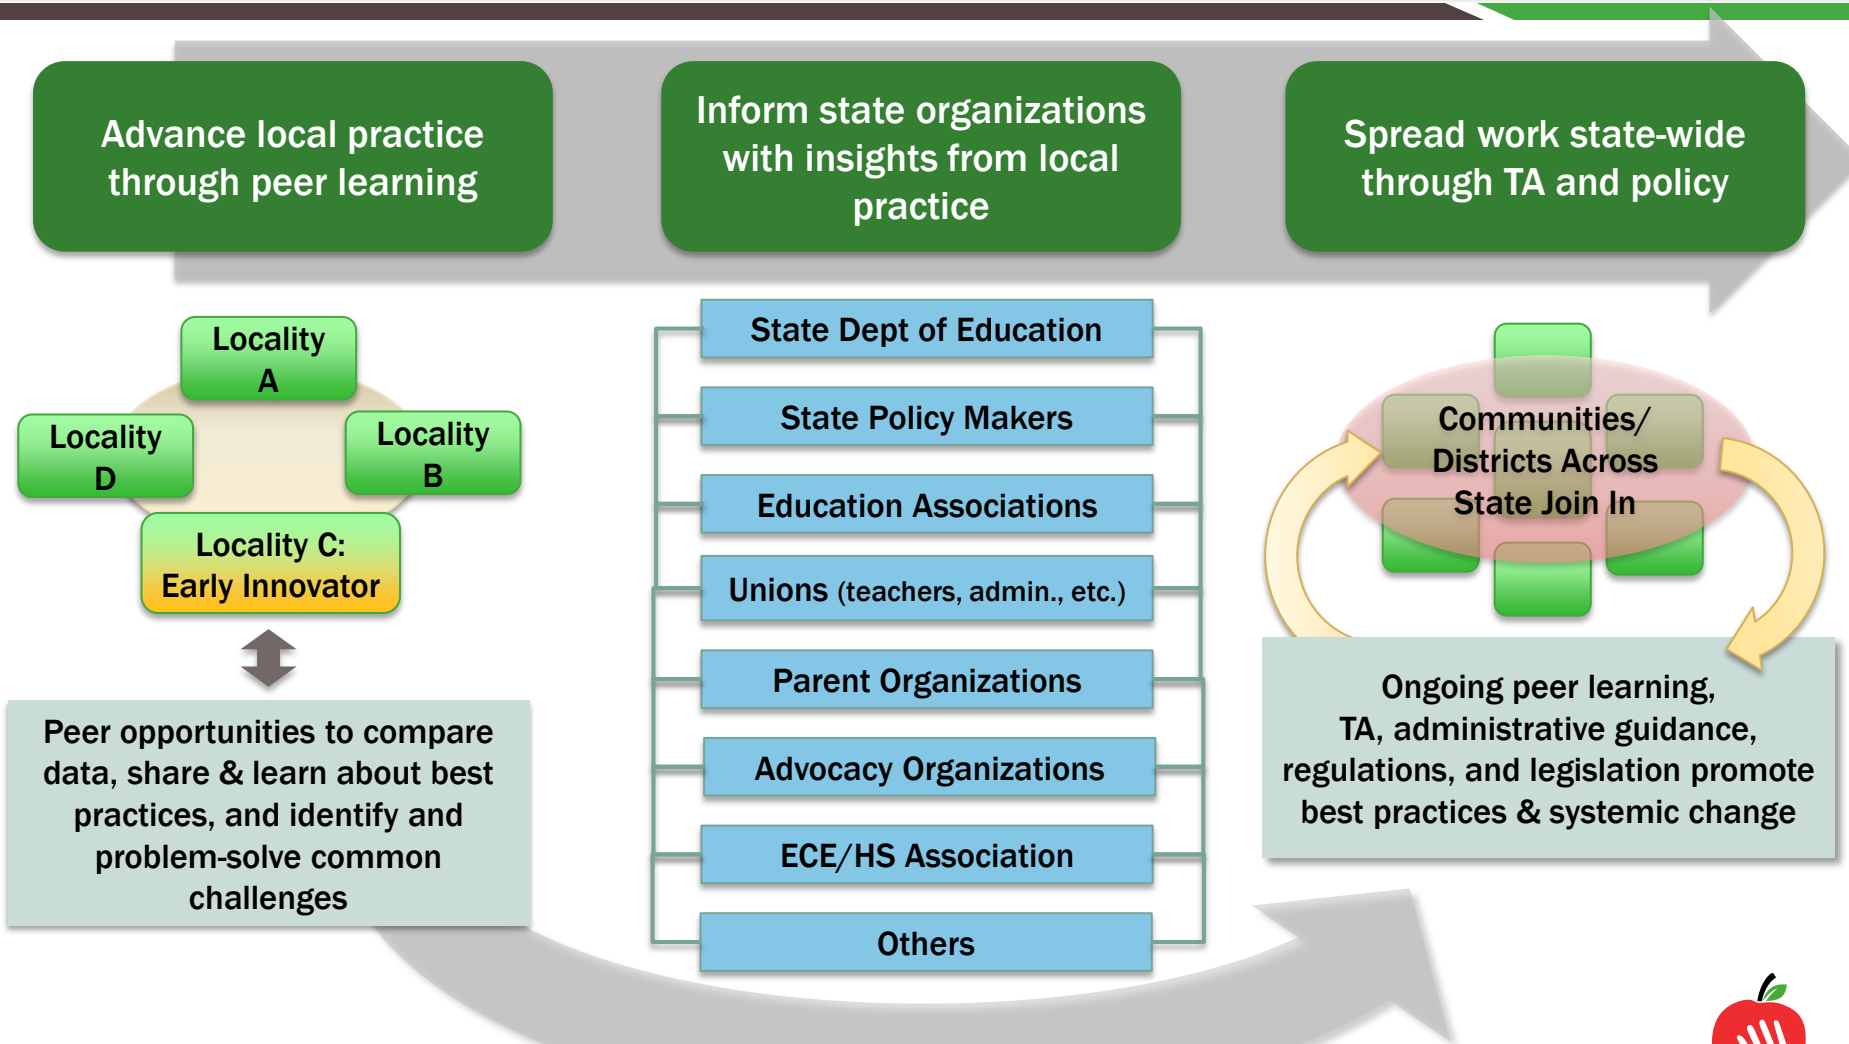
Advance local practice through peer learning

Inform state organizations with insights from local practice

Spread work state-wide through TA and policy

Locality A

Locality D

Locality B

Locality C: Early Innovator

Peer opportunities to compare data, share & learn about best practices, and identify and problem-solve common challenges

State Dept of Education

State Policy Makers

Education Associations

Unions (teachers, admin., etc.)

Parent Organizations

Advocacy Organizations

ECE/HS Association

Others

Communities/ Districts Across State Join In

Ongoing peer learning, TA, administrative guidance, regulations, and legislation promote best practices & systemic change